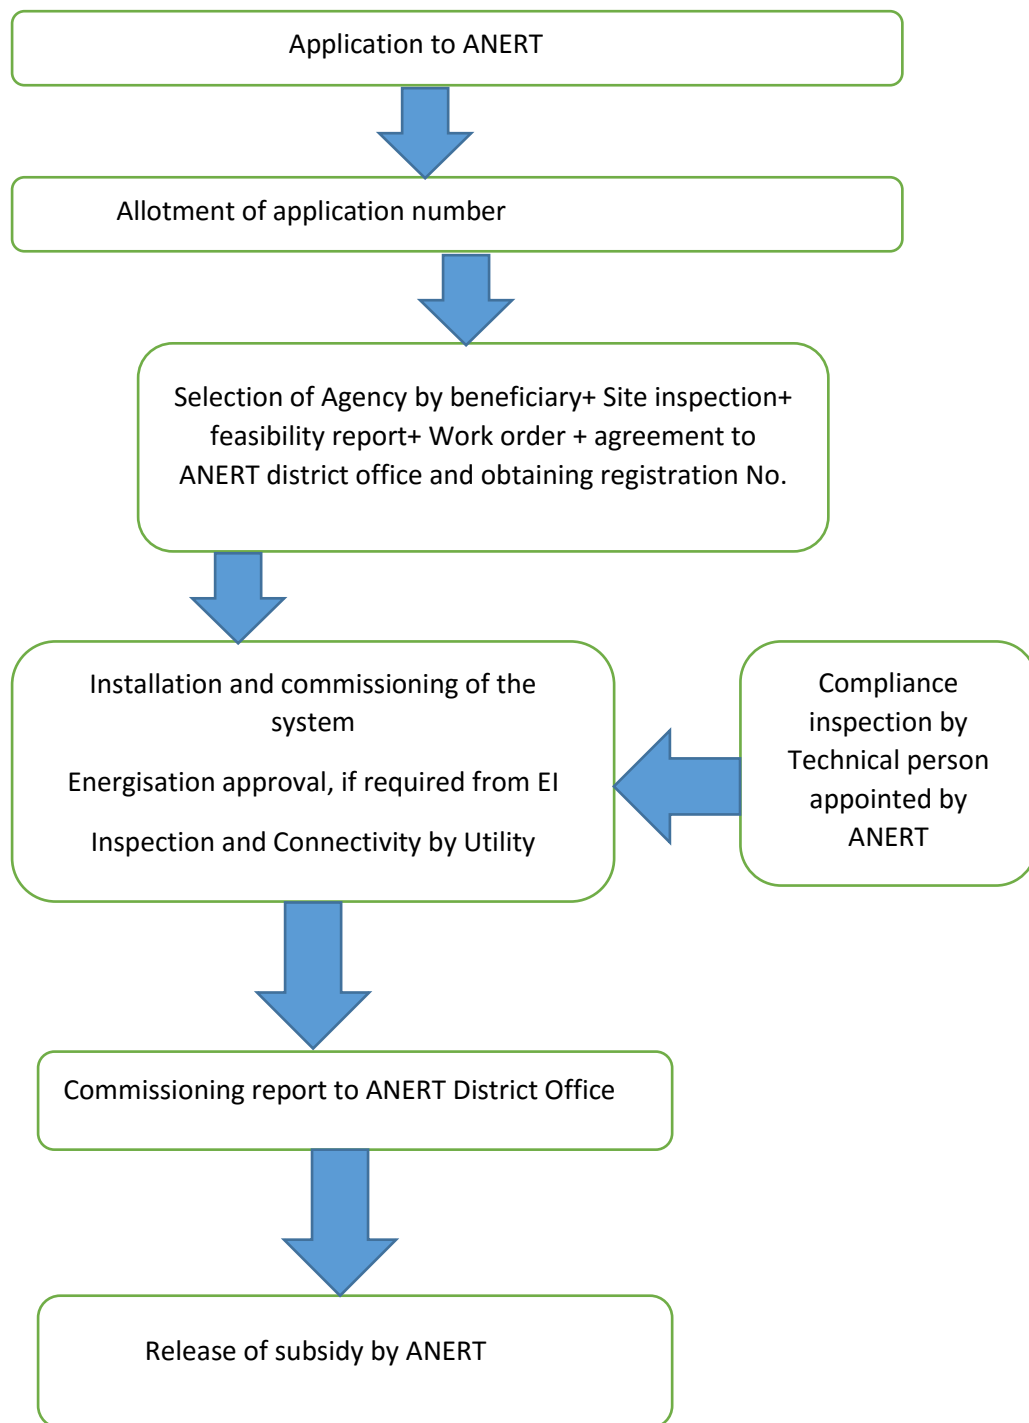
Application to ANERT

Allotment of application number

Selection of Agency by beneficiary+ Site inspection+ feasibility report+ Work order + agreement to ANERT district office and obtaining registration No.

Installation and commissioning of the system

Energisation approval, if required from EI

Inspection and Connectivity by Utility

Compliance inspection by Technical person appointed by ANERT

Commissioning report to ANERT District Office

Release of subsidy by ANERT